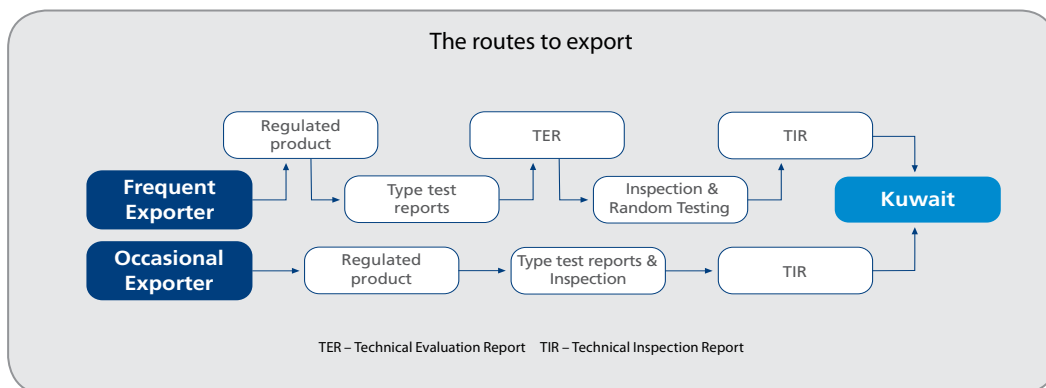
The routes to export

Frequent Exporter

Regulated product

Type test reports

TER

Inspection & Random Testing

TIR

Kuwait

Occasional Exporter

Regulated product

Type test reports & Inspection

TIR

TER – Technical Evaluation Report TIR – Technical Inspection Report